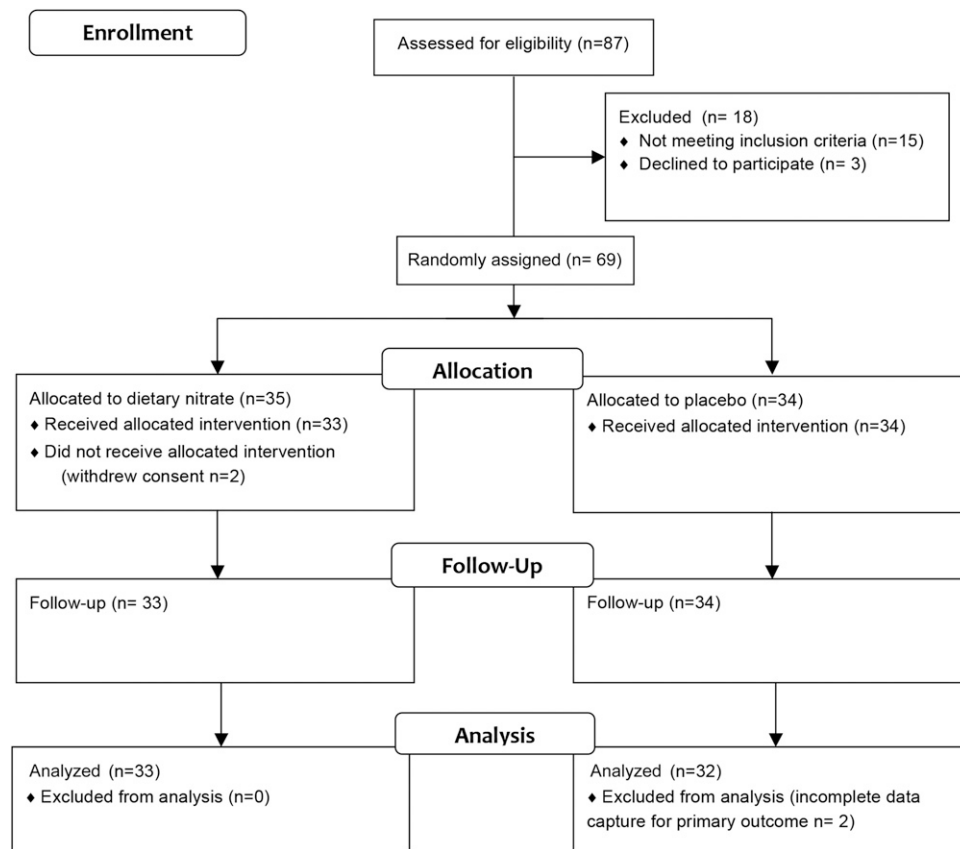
Enrollment

Assessed for eligibility (n=87)

Excluded (n= 18)
♦ Not meeting inclusion criteria (n=15)
♦ Declined to participate (n= 3)

Randomly assigned (n= 69)

Allocation

Allocated to dietary nitrate (n=35)
♦ Received allocated intervention (n=33)
♦ Did not receive allocated intervention (withdrew consent n=2)

Allocated to placebo (n=34)
♦ Received allocated intervention (n=34)

Follow-Up

Follow-up (n= 33)

Follow-up (n=34)

Analysis

Analyzed (n=33)
♦ Excluded from analysis (n=0)

Analyzed (n=32)
♦ Excluded from analysis (incomplete data capture for primary outcome n= 2)